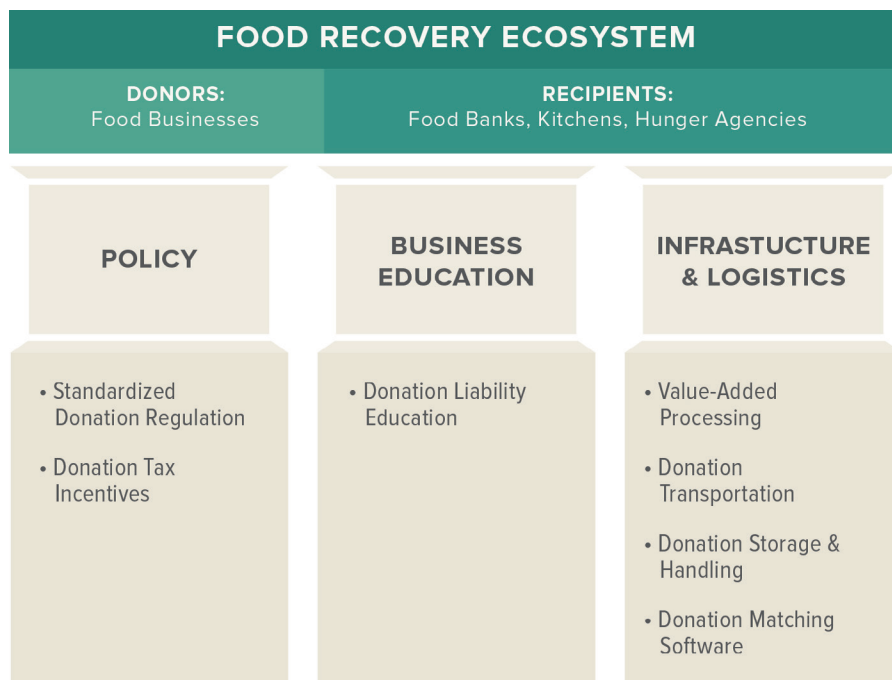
FOOD RECOVERY ECOSYSTEM

DONORS:
Food Businesses

RECIPIENTS:
Food Banks, Kitchens, Hunger Agencies

POLICY

• Standardized Donation Regulation
• Donation Tax Incentives

BUSINESS EDUCATION

• Donation Liability Education

INFRASTRUCTURE & LOGISTICS

• Value-Added Processing
• Donation Transportation
• Donation Storage & Handling
• Donation Matching Software